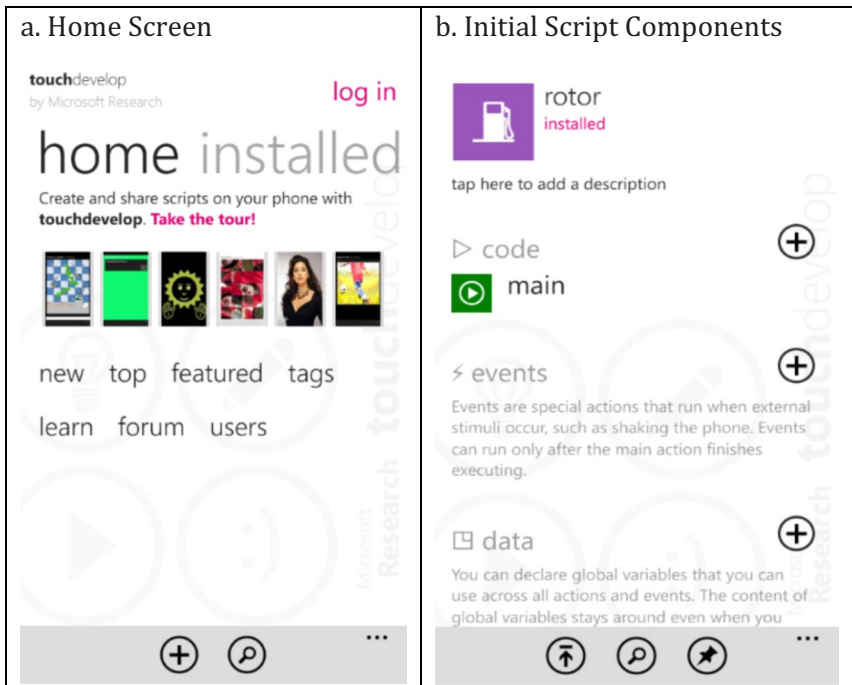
a. Home Screen

touchdevelop
by Microsoft Research

log in

home installed

Create and share scripts on your phone with touchdevelop. Take the tour!

new top featured tags

learn forum users

touchdevelop
Microsoft Research

...

b. Initial Script Components

rotor
installed

tap here to add a description

▷ code

main

⚡ events

Events are special actions that run when external stimuli occur, such as shaking the phone. Events can run only after the main action finishes executing.

data

You can declare global variables that you can use across all actions and events. The content of global variables stays around even when you

touchdevelop
Microsoft Research

...